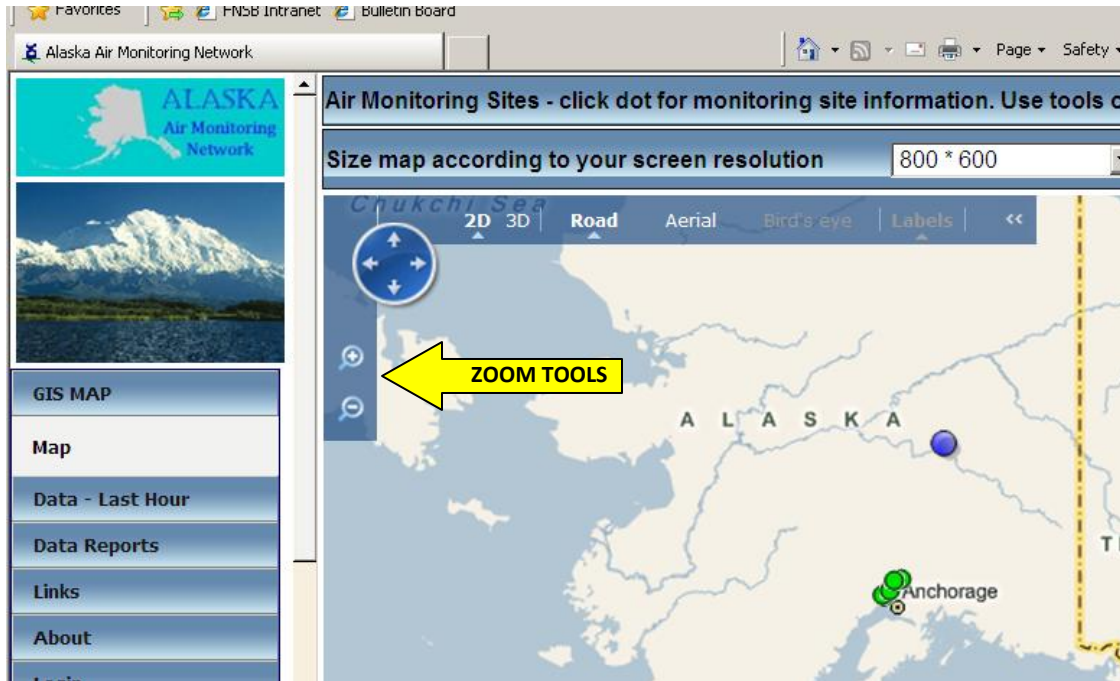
Favorites | FNSB Intranet | Bulletin Board

Alaska Air Monitoring Network

Page ▾ Safety ▾

ALASKA
Air Monitoring
Network

GIS MAP

Map

Data - Last Hour

Data Reports

Links

About

Air Monitoring Sites - click dot for monitoring site information. Use tools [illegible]

Size map according to your screen resolution 800 * 600

Chukchi Sea

2D 3D Road Aerial Bird's eye Labels <<

ZOOM TOOLS

A L A S K A

Anchorage

T